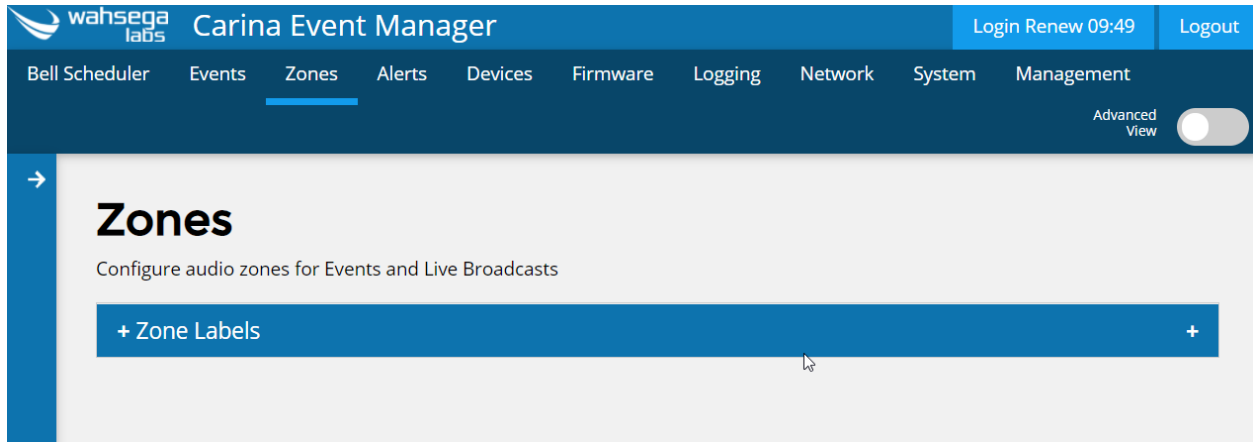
wahsega labs Carina Event Manager

Login Renew 09:49 Logout

Bell Scheduler Events Zones Alerts Devices Firmware Logging Network System Management

Advanced View

→

Zones

Configure audio zones for Events and Live Broadcasts

+ Zone Labels +